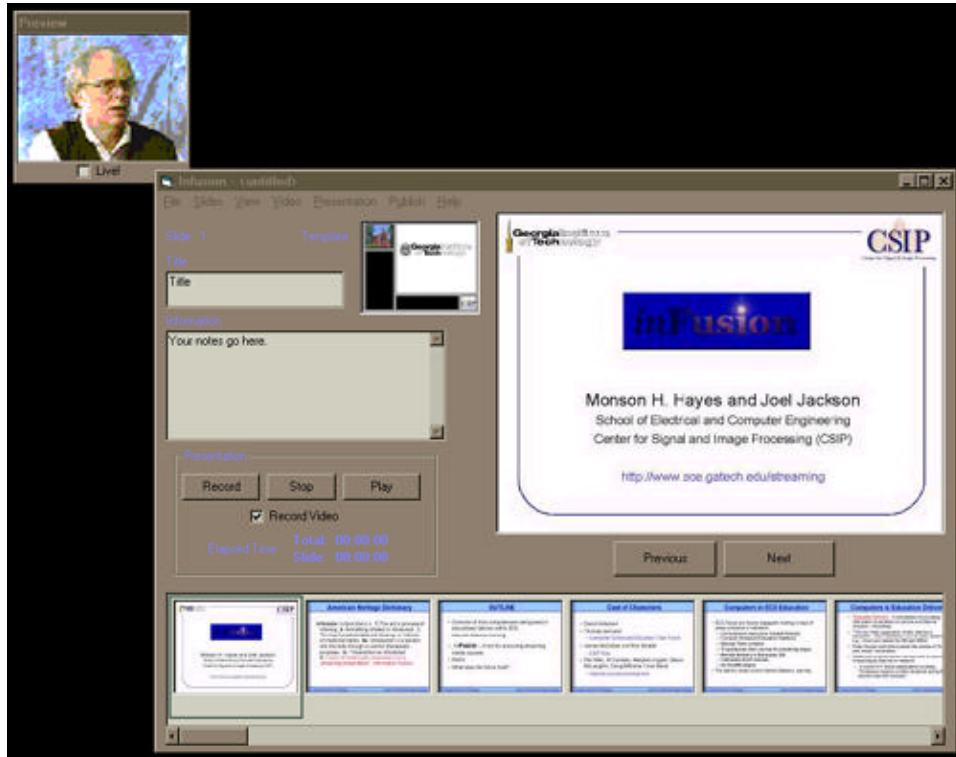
Preview

Live!

Infusion - (untitled)

File Slides View Video Presentation Publish Help

Slide 1

Template

Title

Title

Information

Your notes go here.

Presentation

Record

Stop

Play

Record Video

Elapsed Time

Total: 00:00:00

Slide: 00:00:00

Georgia Institute of Technology

CSIP

Center for Signal and Image Processing

inFusion

Monson H. Hayes and Joel Jackson

School of Electrical and Computer Engineering

Center for Signal and Image Processing (CSIP)

http://www.ece.gatech.edu/streaming

Previous

Next

American Heritage Dictionary

OUTLINE

Cast of Characters

Computers in ECE Education

Computers & Education Driver